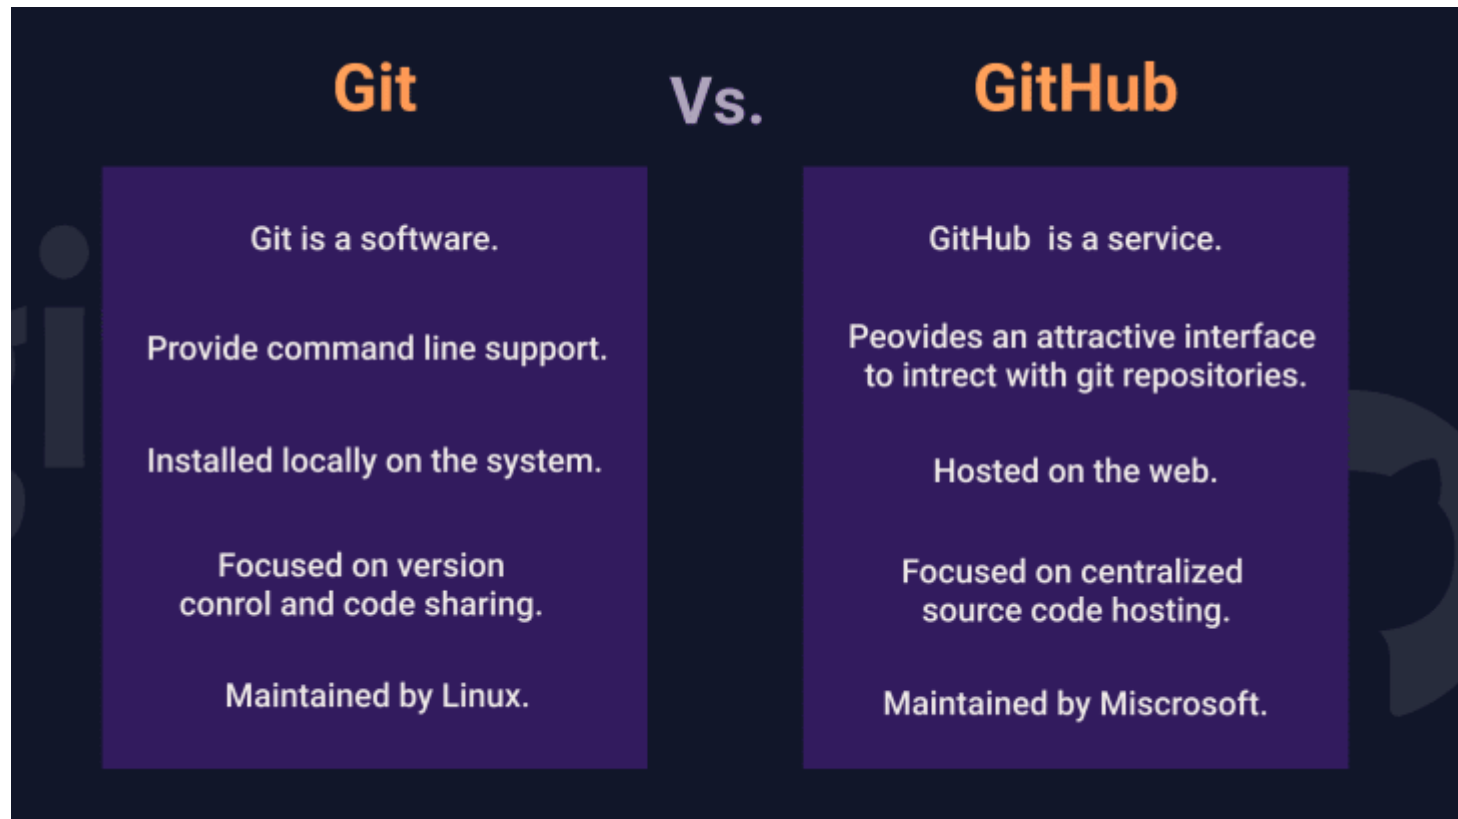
Git

Vs.

GitHub

Git is a software.

Provide command line support.

Installed locally on the system.

Focused on version conrol and code sharing.

Maintained by Linux.

GitHub is a service.

Peovides an attractive interface to intrect with git repositories.

Hosted on the web.

Focused on centralized source code hosting.

Maintained by Miscrosoft.